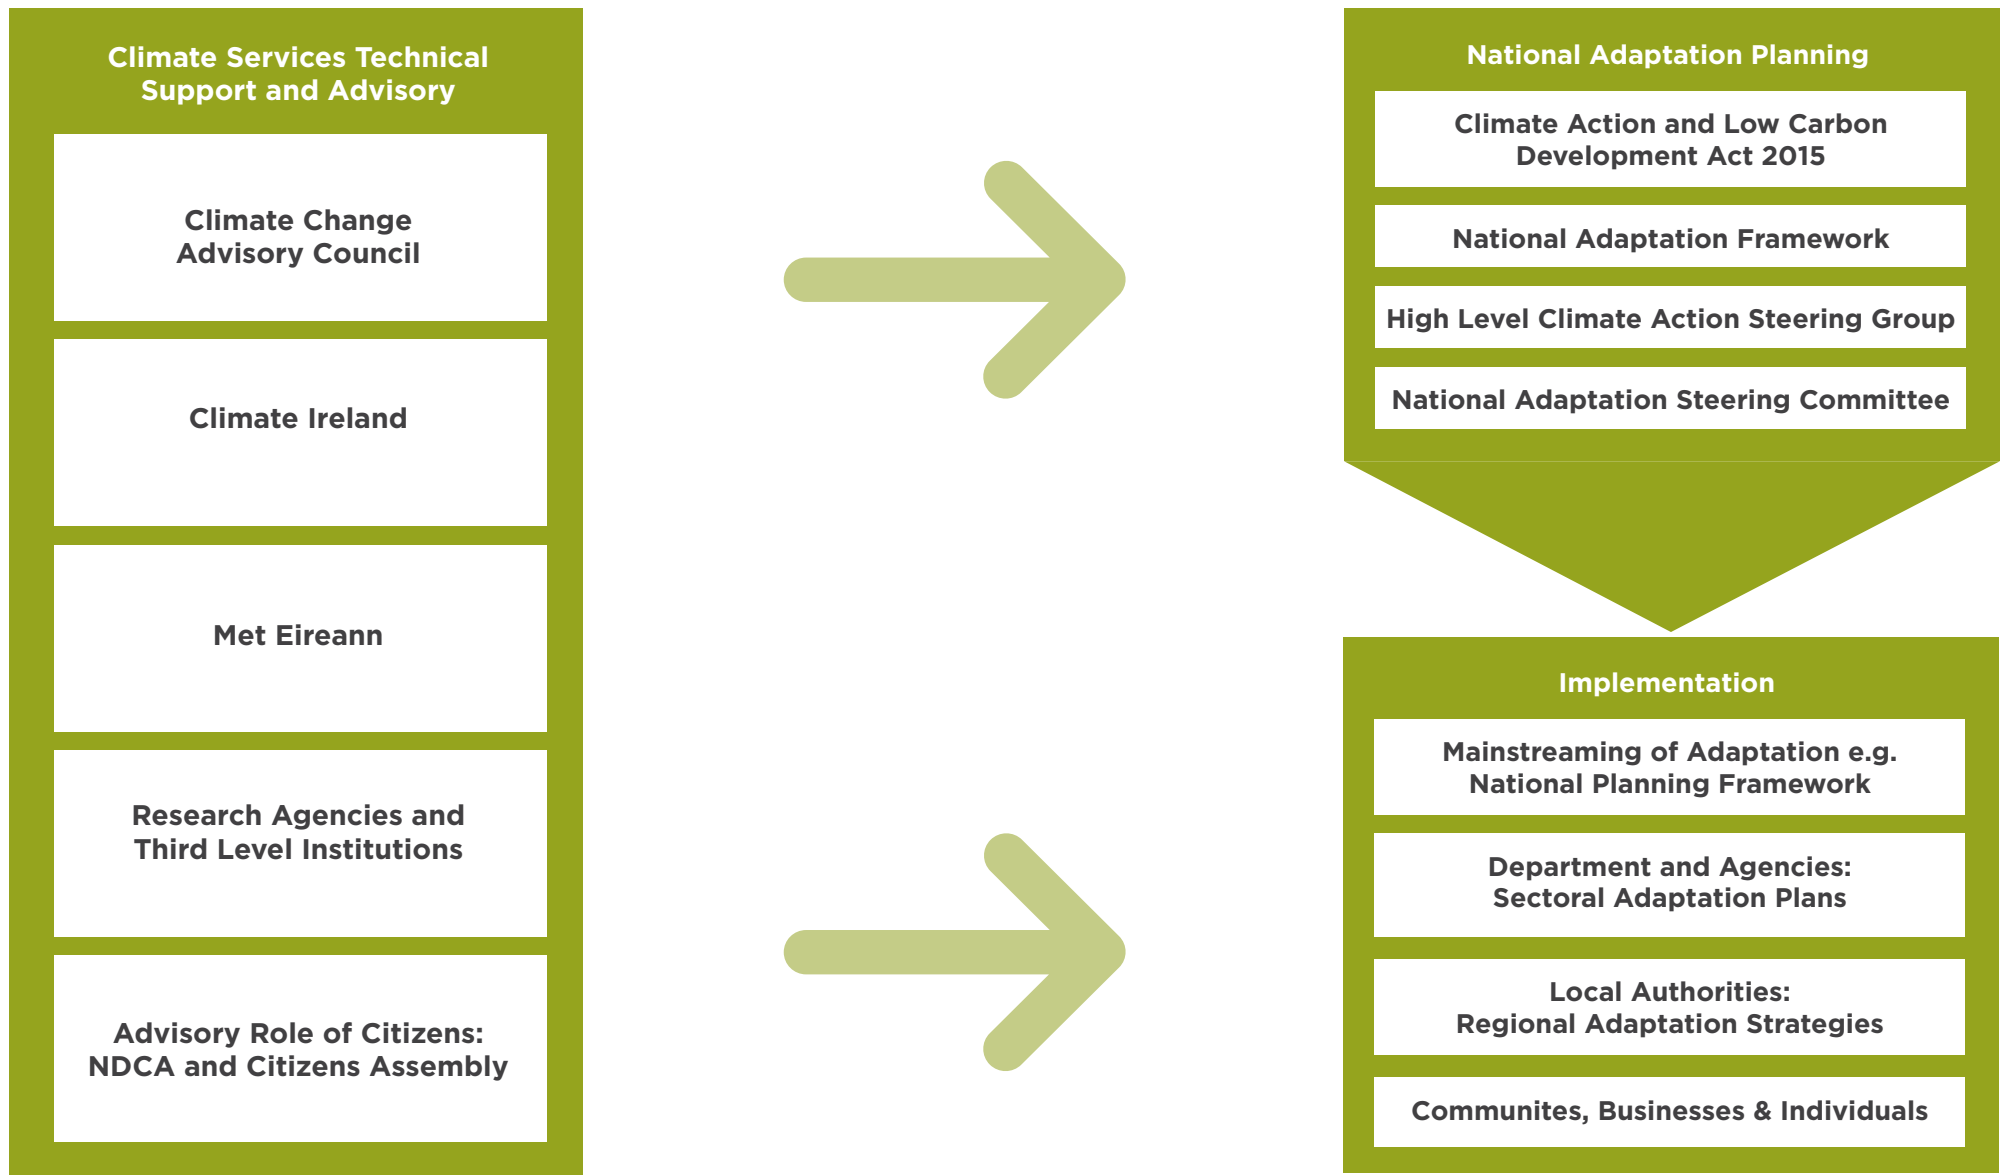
Climate Services Technical Support and Advisory

Climate Change Advisory Council

Climate Ireland

Met Eireann

Research Agencies and Third Level Institutions

Advisory Role of Citizens: NDCA and Citizens Assembly

National Adaptation Planning

Climate Action and Low Carbon Development Act 2015

National Adaptation Framework

High Level Climate Action Steering Group

National Adaptation Steering Committee

Implementation

Mainstreaming of Adaptation e.g. National Planning Framework

Department and Agencies: Sectoral Adaptation Plans

Local Authorities: Regional Adaptation Strategies

Communites, Businesses & Individuals